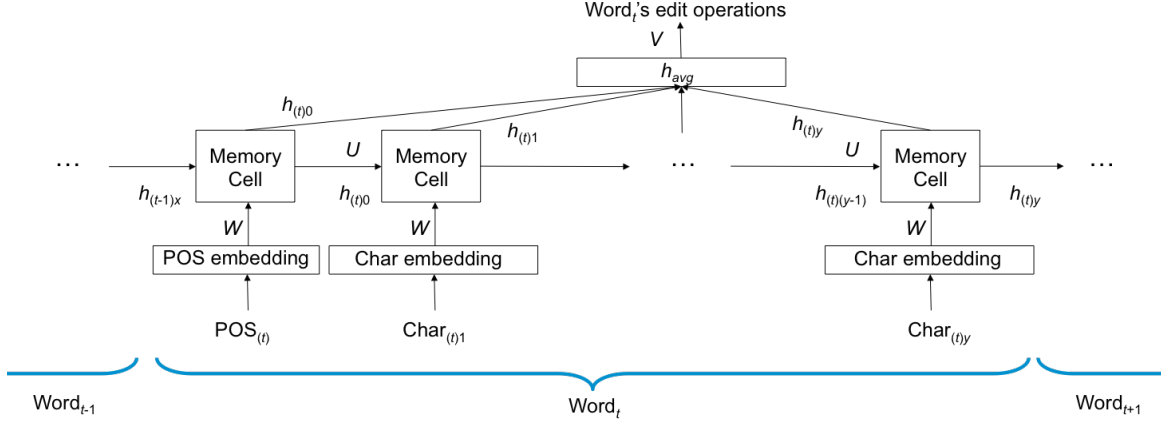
Word$_t$'s edit operations

$V$

$h_{avg}$

$h_{(t)0}$

$h_{(t)1}$

$h_{(t)y}$

…

Memory Cell

$U$

Memory Cell

…

$U$

Memory Cell

…

$h_{(t-1)x}$

$h_{(t)0}$

$h_{(t)(y-1)}$

$h_{(t)y}$

$W$

$W$

$W$

POS embedding

Char embedding

Char embedding

POS$_{(t)}$

Char$_{(t)1}$

Char$_{(t)y}$

Word$_{t-1}$

Word$_t$

Word$_{t+1}$